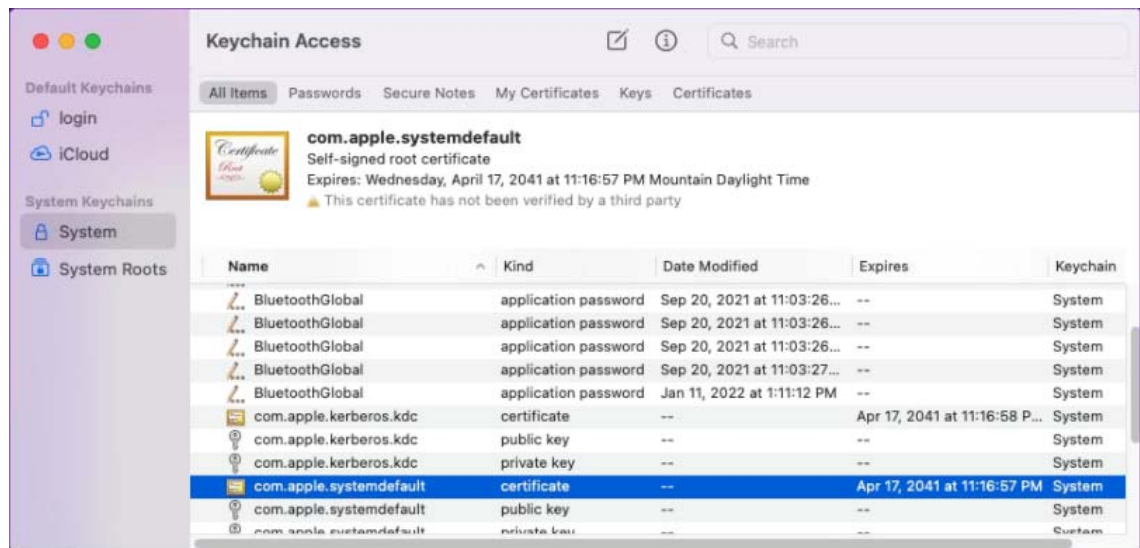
Keychain Access

Search

Default Keychains
login
iCloud

System Keychains
System
System Roots

All Items Passwords Secure Notes My Certificates Keys Certificates

Certificate Root
com.apple.systemdefault
Self-signed root certificate
Expires: Wednesday, April 17, 2041 at 11:16:57 PM Mountain Daylight Time
This certificate has not been verified by a third party

| Name | Kind | Date Modified | Expires | Keychain |
|---|---|---|---|---|
| BluetoothGlobal | application password | Sep 20, 2021 at 11:03:26... | -- | System |
| BluetoothGlobal | application password | Sep 20, 2021 at 11:03:26... | -- | System |
| BluetoothGlobal | application password | Sep 20, 2021 at 11:03:26... | -- | System |
| BluetoothGlobal | application password | Sep 20, 2021 at 11:03:27... | -- | System |
| BluetoothGlobal | application password | Jan 11, 2022 at 1:11:12 PM | -- | System |
| com.apple.kerberos.kdc | certificate | -- | Apr 17, 2041 at 11:16:58 P... | System |
| com.apple.kerberos.kdc | public key | -- | -- | System |
| com.apple.kerberos.kdc | private key | -- | -- | System |
| com.apple.systemdefault | certificate | -- | Apr 17, 2041 at 11:16:57 PM | System |
| com.apple.systemdefault | public key | -- | -- | System |
| com.apple.systemdefault | private key | -- | -- | System |